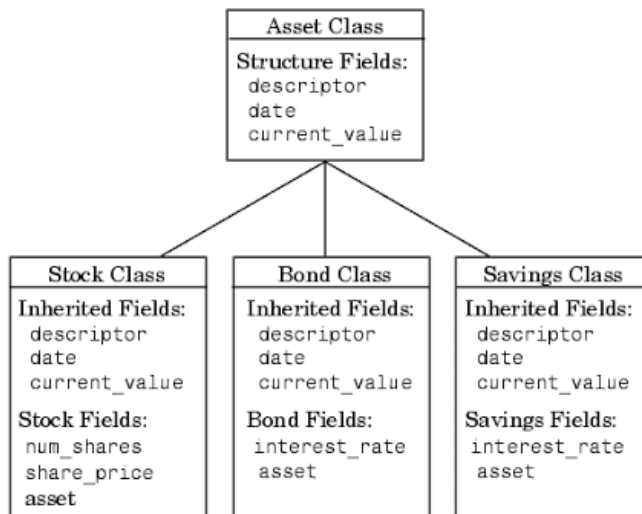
Asset Class

Structure Fields:
descriptor
date
current_value

Stock Class

Inherited Fields:
descriptor
date
current_value

Stock Fields:
num_shares
share_price
asset

Bond Class

Inherited Fields:
descriptor
date
current_value

Bond Fields:
interest_rate
asset

Savings Class

Inherited Fields:
descriptor
date
current_value

Savings Fields:
interest_rate
asset